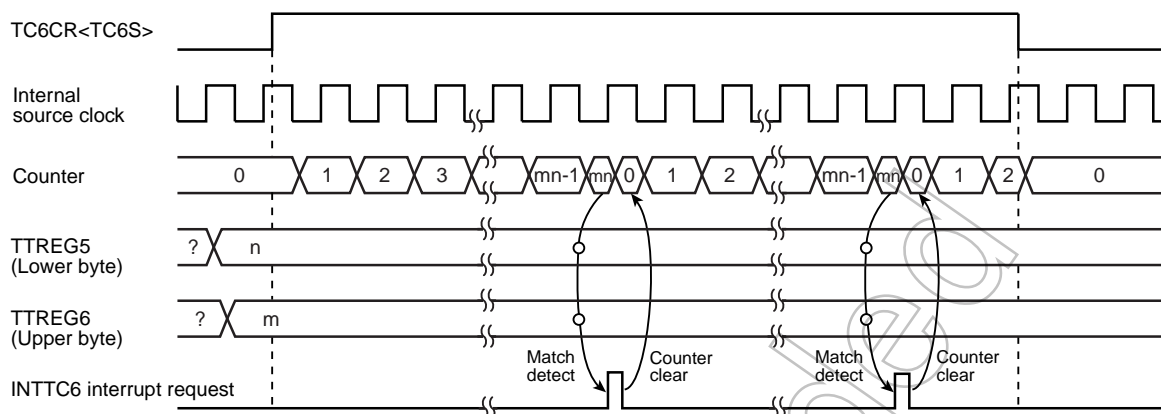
TC6CR<TC6S>

Internal source clock

Counter
0
1
2
3
mn-1
mn
0
1
2
mn-1
mn
0
1
2
0

TTREG5 (Lower byte)
?
n

TTREG6 (Upper byte)
?
m

Match detect
Counter clear
Match detect
Counter clear

INTTC6 interrupt request